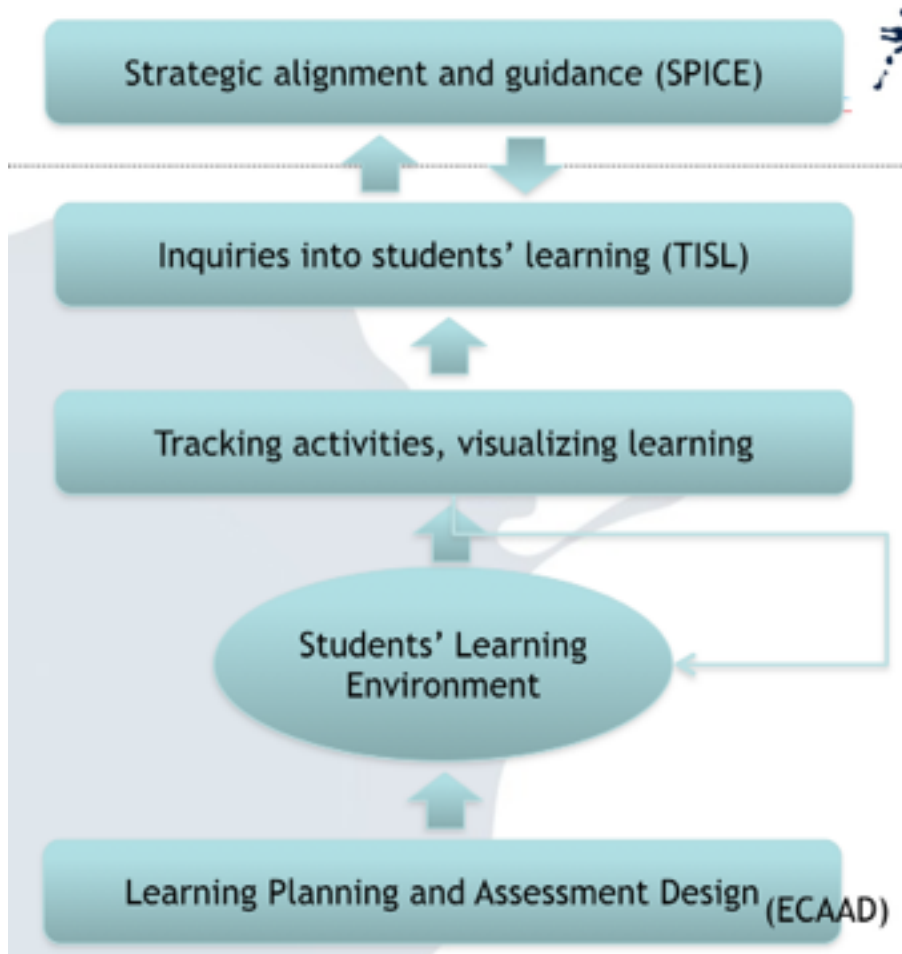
Strategic alignment and guidance (SPICE)

Inquiries into students' learning (TISL)

Tracking activities, visualizing learning

Students' Learning Environment

Learning Planning and Assessment Design (ECAAD)